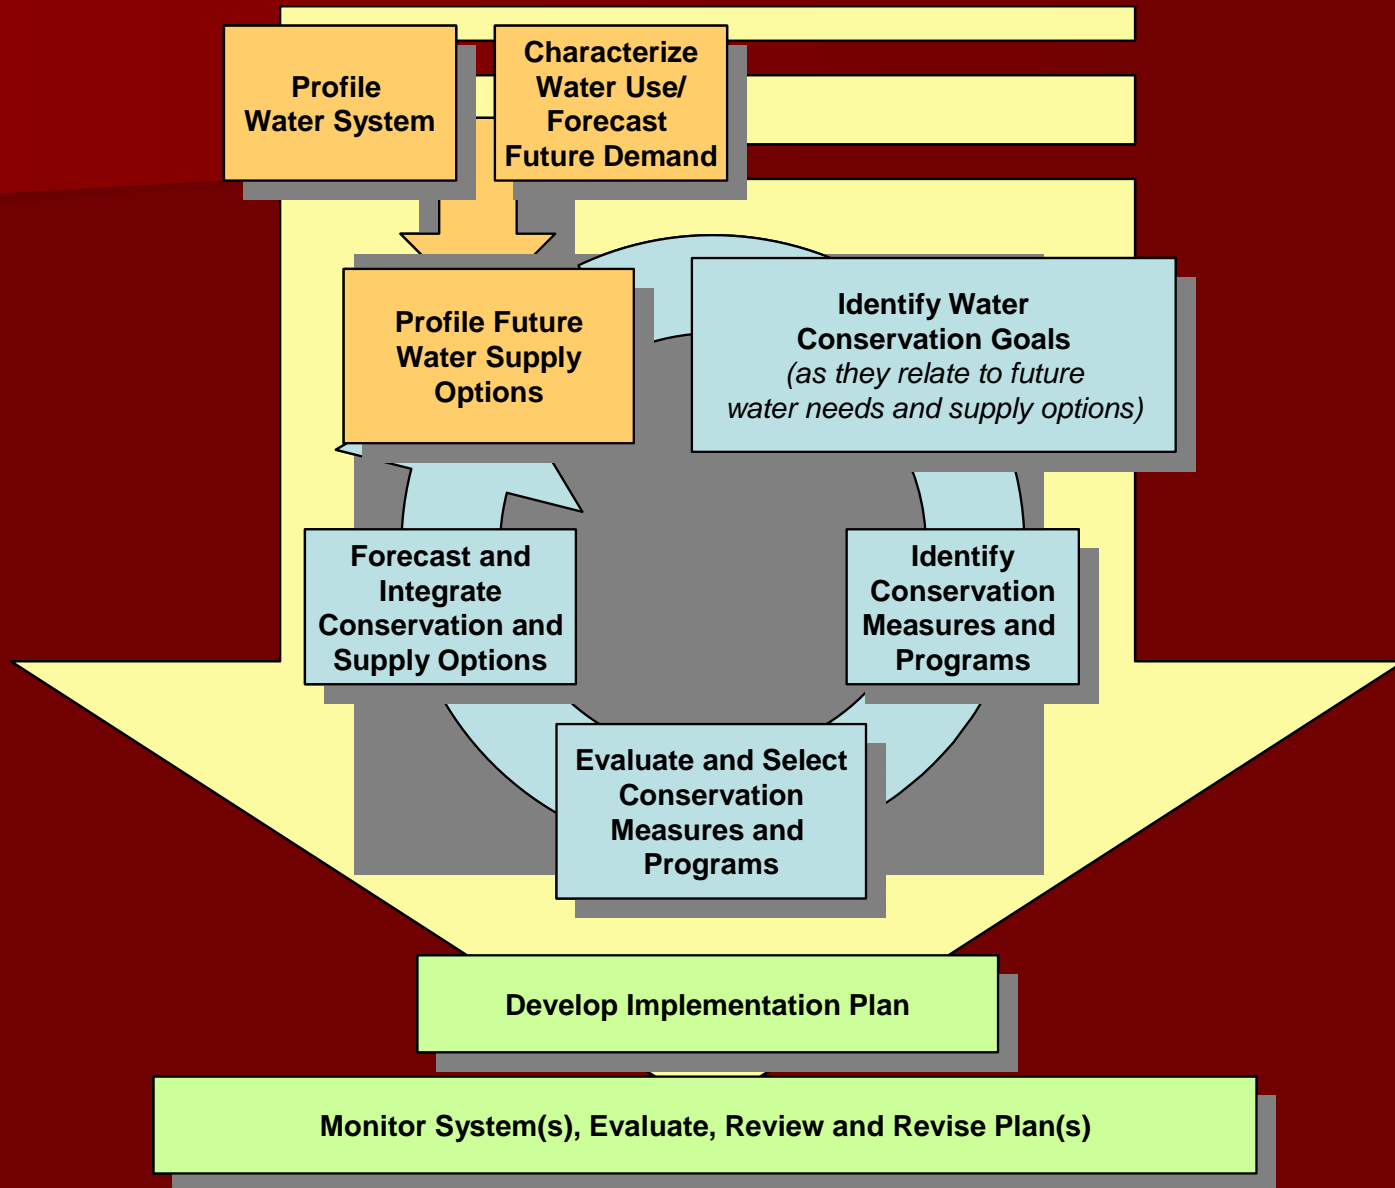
Profile Water System

Characterize Water Use/ Forecast Future Demand

Profile Future Water Supply Options

Identify Water Conservation Goals
(as they relate to future water needs and supply options)

Forecast and Integrate Conservation and Supply Options

Identify Conservation Measures and Programs

Evaluate and Select Conservation Measures and Programs

Develop Implementation Plan

Monitor System(s), Evaluate, Review and Revise Plan(s)